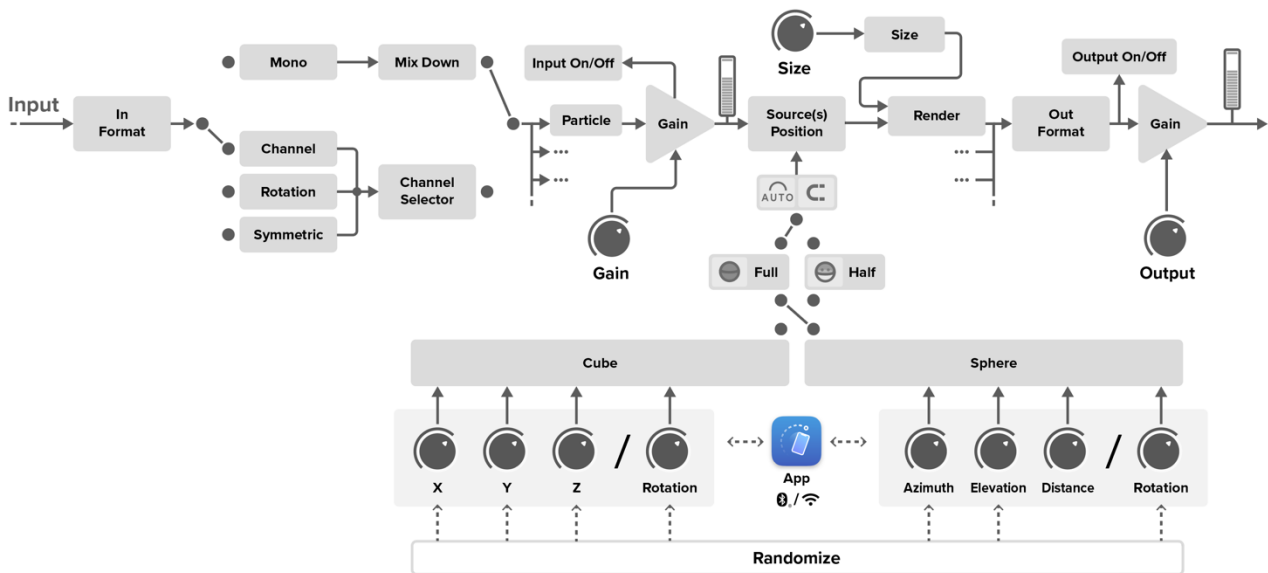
Input

In Format

Mono

Mix Down

Channel

Rotation

Symmetric

Channel Selector

Input On/Off

Particle

...

...

Gain

Gain

Size

Size

Source(s) Position

AUTO

Full

Half

Render

...

...

Output On/Off

Out Format

Gain

Output

Cube

Sphere

X

Y

Z

/

Rotation

App

/

Azimuth

Elevation

Distance

/

Rotation

Randomize